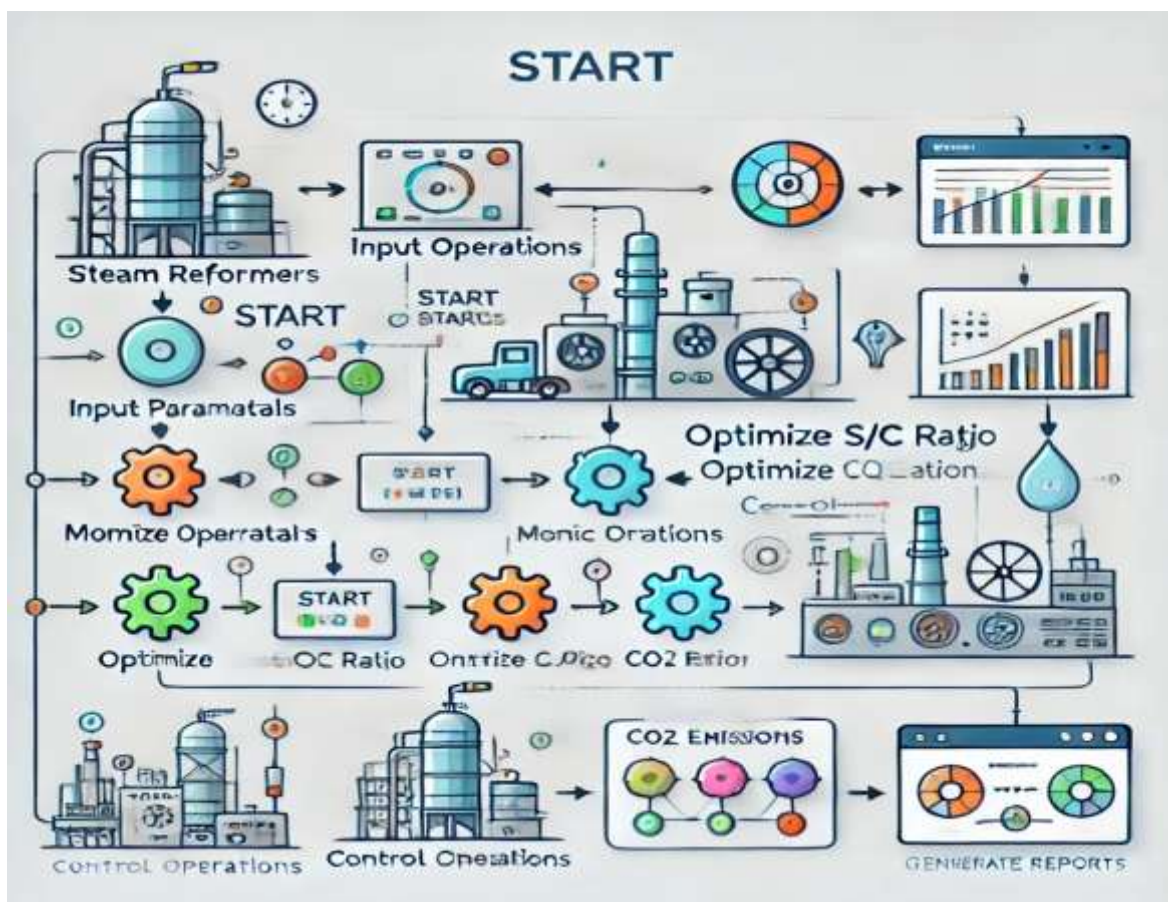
START

Steam Reformers

Input Operations

START

START
STARTS

Input Paramatals

Optimize S/C Ratio
Optimize CO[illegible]ation

Momize Operratals

START

Monic Orations

Optimize

START

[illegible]OC Ratio

Ontrize C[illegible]

CO2 Ratior

CO2 Emissions

Control Operations

Control Oneations

Generate Reports